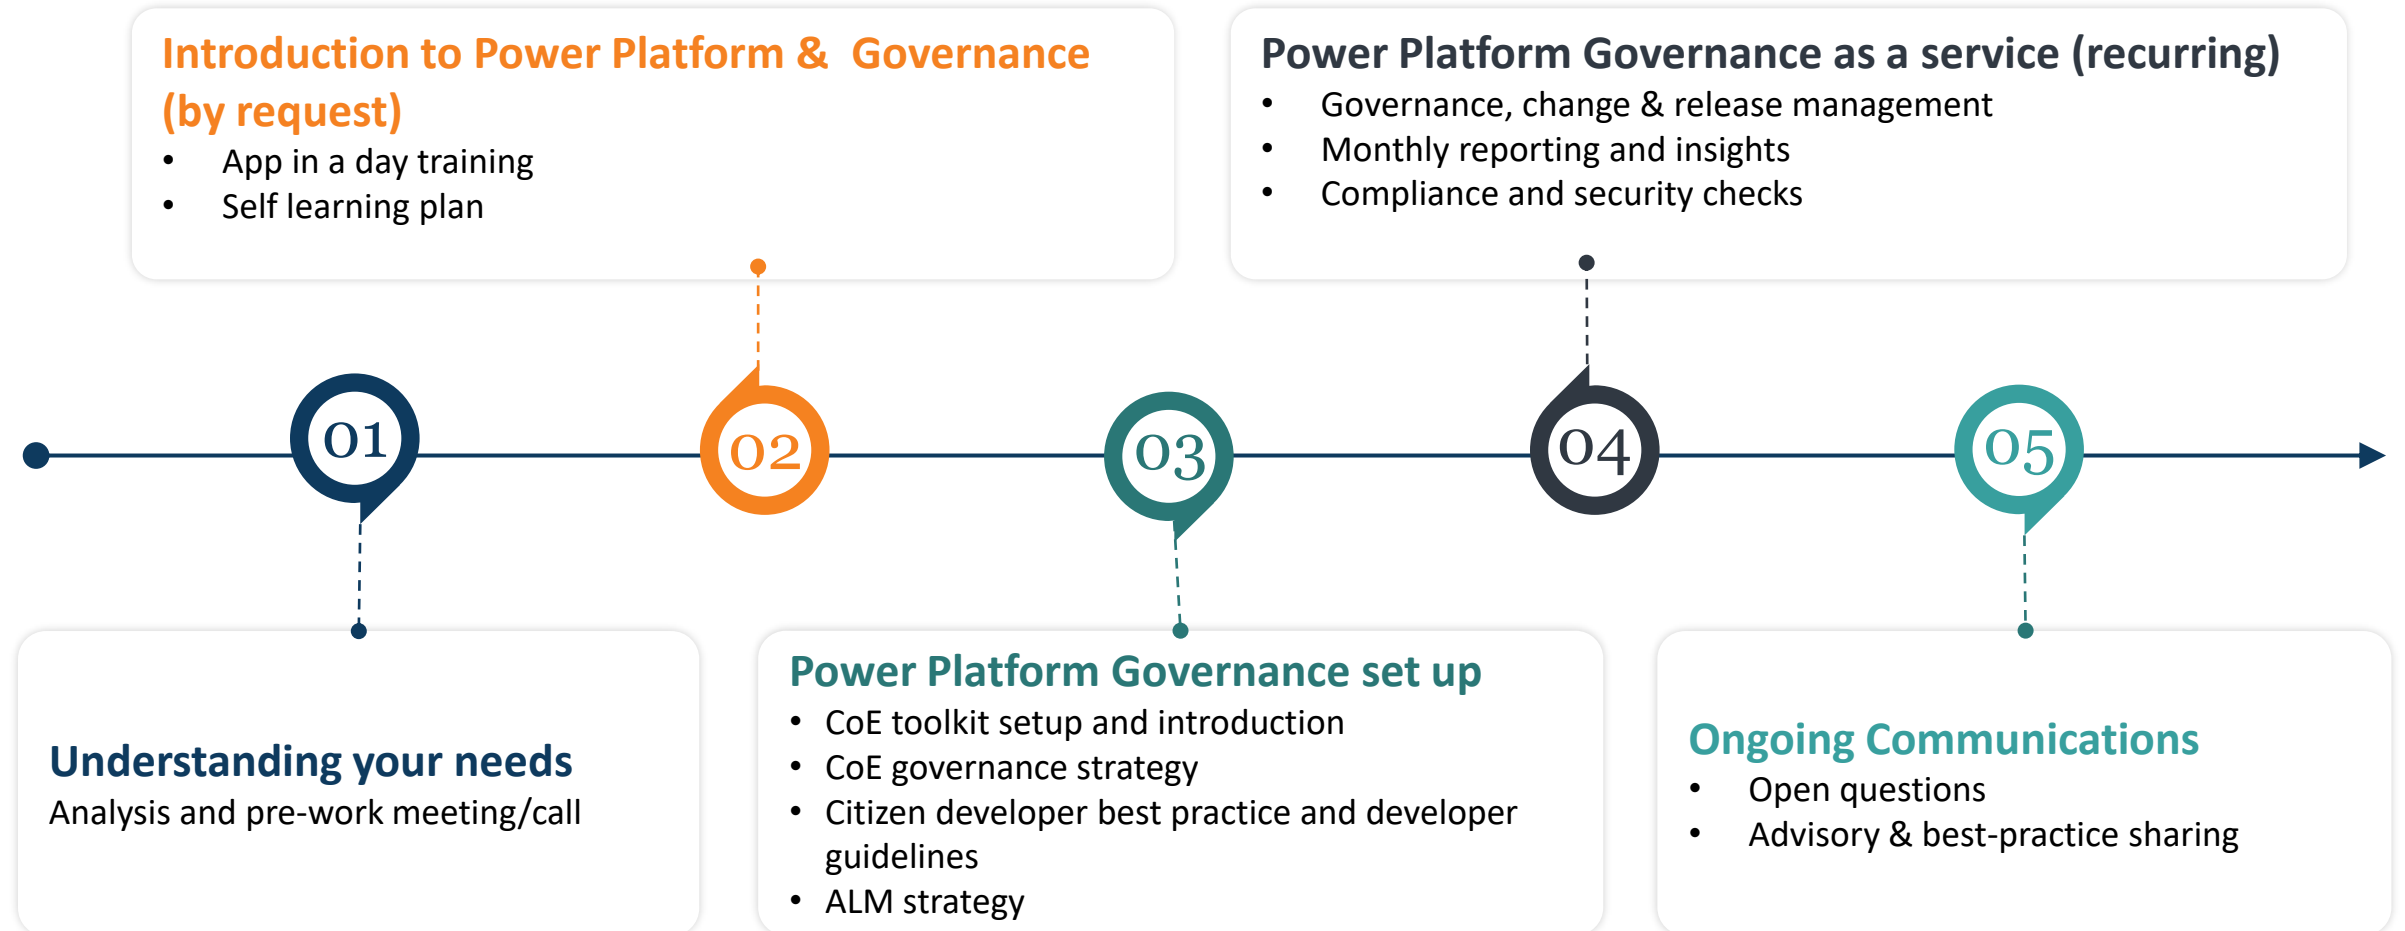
Introduction to Power Platform & Governance (by request)

- App in a day training
- Self learning plan

Power Platform Governance as a service (recurring)

- Governance, change & release management
- Monthly reporting and insights
- Compliance and security checks

01

02

03

04

05

Understanding your needs

Analysis and pre-work meeting/call

Power Platform Governance set up

- CoE toolkit setup and introduction
- CoE governance strategy
- Citizen developer best practice and developer guidelines
- ALM strategy

Ongoing Communications

- Open questions
- Advisory & best-practice sharing